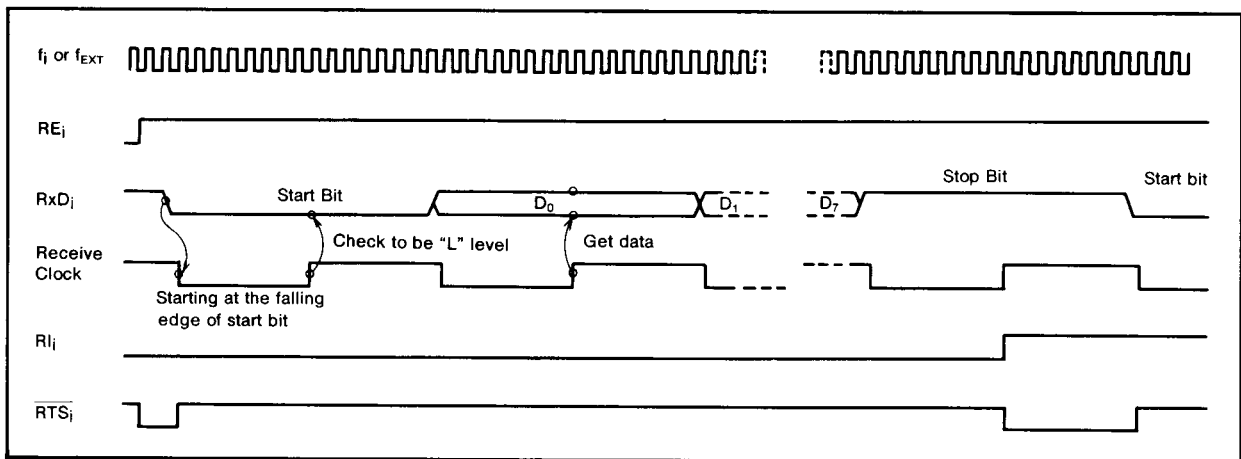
$f_i$ or $f_{EXT}$

$RE_i$

$RxD_i$

Start Bit

$D_0$

$D_1$

$D_7$

Stop Bit

Start bit

Check to be "L" level

Get data

Receive Clock

Starting at the falling edge of start bit

$RI_i$

$\overline{RTS_i}$